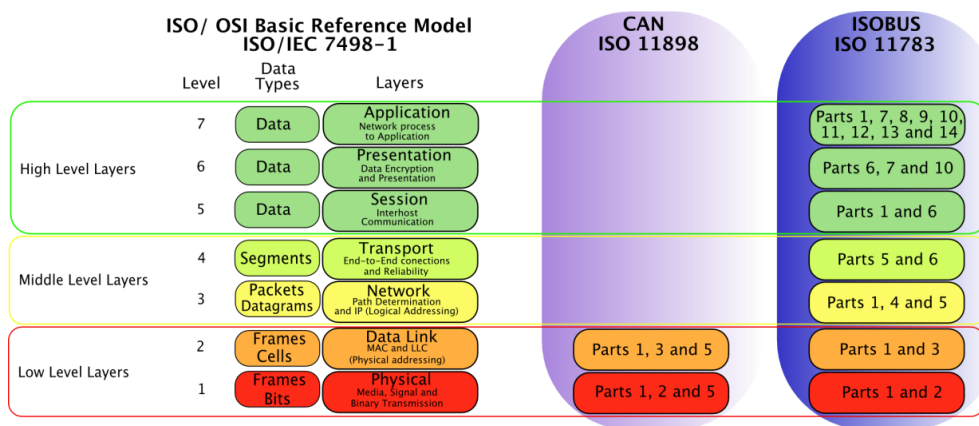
ISO/ OSI Basic Reference Model
ISO/IEC 7498-1

CAN
ISO 11898

ISOBUS
ISO 11783

| Level | Data Types | Layers | CAN ISO 11898 | ISOBUS ISO 11783 |
|---|---|---|---|---|
| 7 | Data | Application Network process to Application | | Parts 1, 7, 8, 9, 10, 11, 12, 13 and 14 |
| 6 | Data | Presentation Data Encryption and Presentation | | Parts 6, 7 and 10 |
| 5 | Data | Session Interhost Communication | | Parts 1 and 6 |
| 4 | Segments | Transport End-to-End conections and Reliability | | Parts 5 and 6 |
| 3 | Packets Datagrams | Network Path Determination and IP (Logical Addressing) | | Parts 1, 4 and 5 |
| 2 | Frames Cells | Data Link MAC and LLC (Physical addressing) | Parts 1, 3 and 5 | Parts 1 and 3 |
| 1 | Frames Bits | Physical Media, Signal and Binary Transmission | Parts 1, 2 and 5 | Parts 1 and 2 |

High Level Layers

Middle Level Layers

Low Level Layers